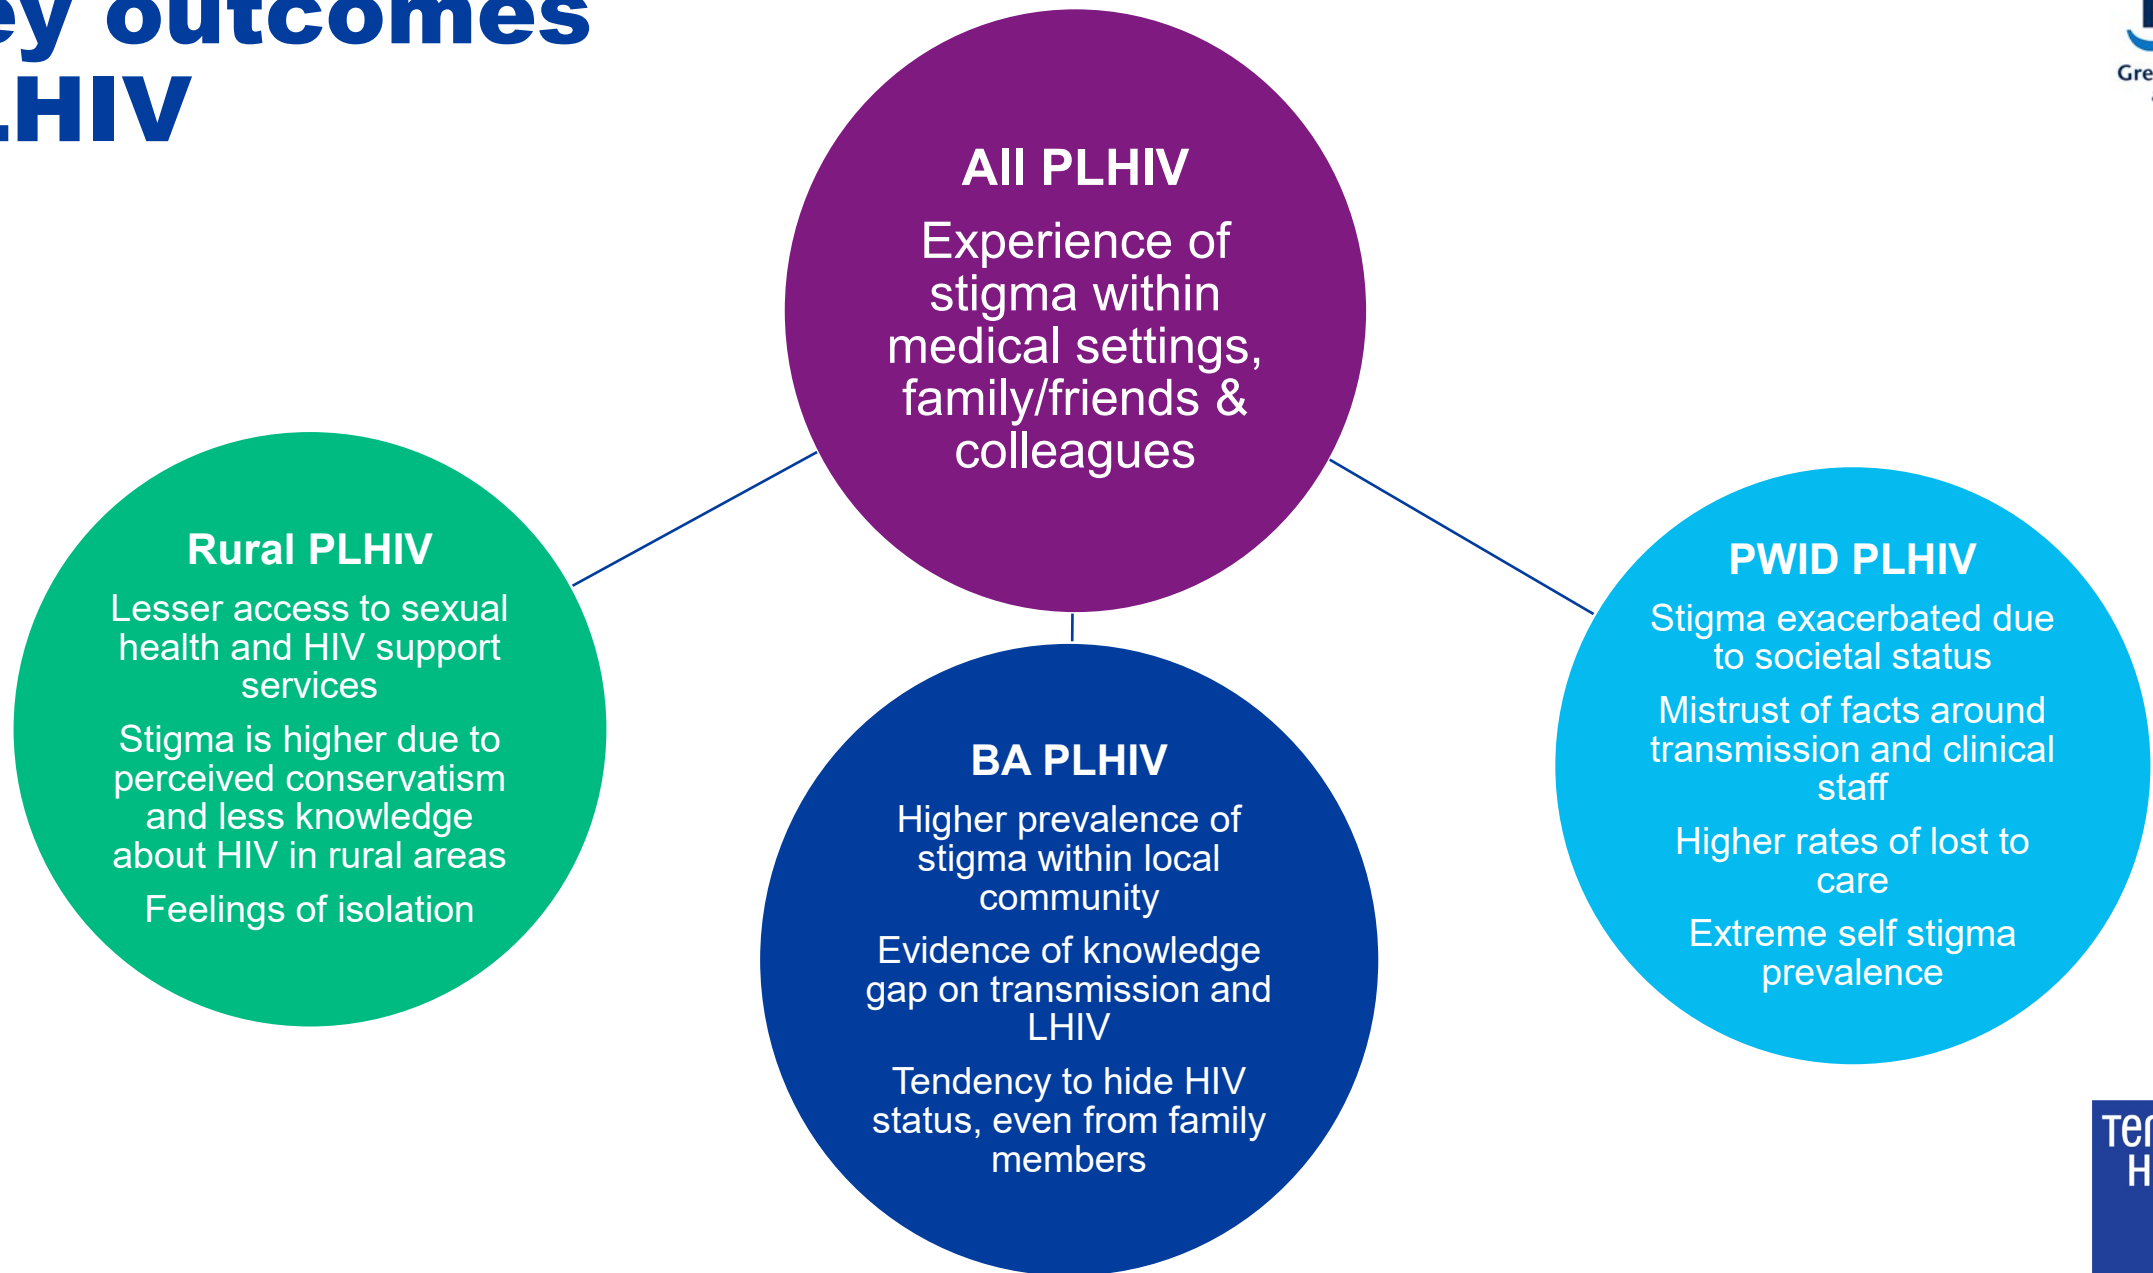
ey outcomes
LHIV

Gre

All PLHIV

Experience of stigma within medical settings, family/friends & colleagues

Rural PLHIV

Lesser access to sexual health and HIV support services

Stigma is higher due to perceived conservatism and less knowledge about HIV in rural areas

Feelings of isolation

BA PLHIV

Higher prevalence of stigma within local community

Evidence of knowledge gap on transmission and LHIV

Tendency to hide HIV status, even from family members

PWID PLHIV

Stigma exacerbated due to societal status

Mistrust of facts around transmission and clinical staff

Higher rates of lost to care

Extreme self stigma prevalence

Ter
H